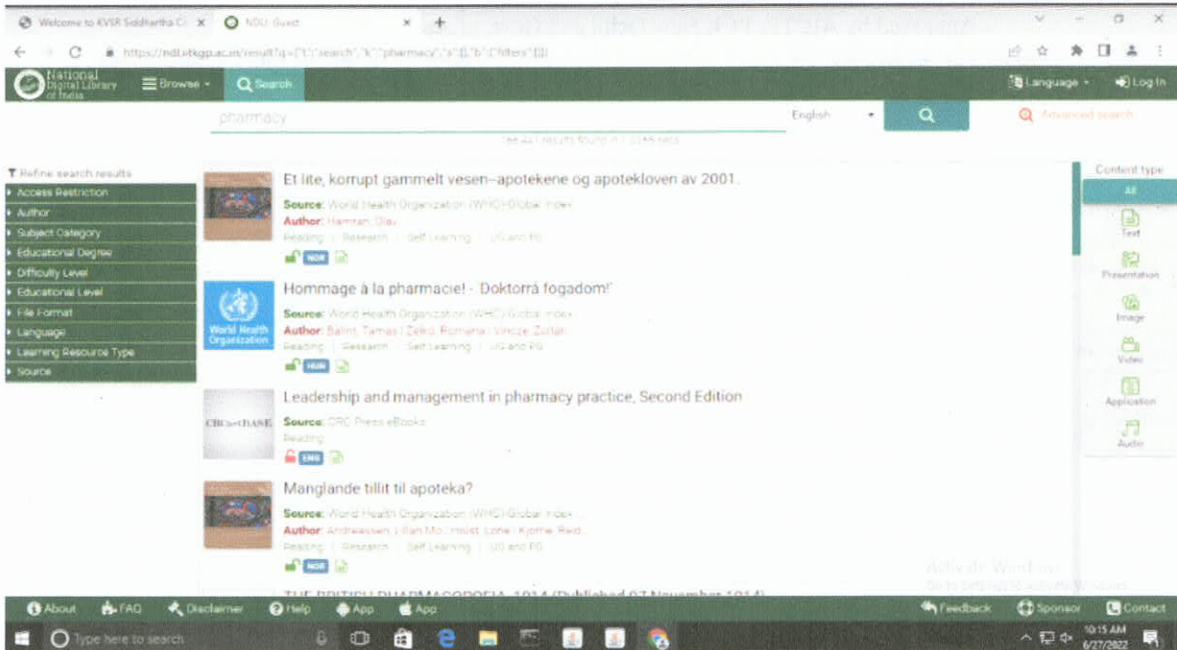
Welcome to KVSR Siddhartha C ×
NDLI: Guest ×
https://ndl.iitkgp.ac.in/result?q={"t":"search","k":"pharmacy","s":[],"b":{"filters":[]}}

National Digital Library of India
Browse
Search
Language
Log In

pharmacy
English
Advanced search
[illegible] results found in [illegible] secs

Refine search results
Access Restriction
Author
Subject Category
Educational Degree
Difficulty Level
Educational Level
File Format
Language
Learning Resource Type
Source

Et lite, korrupt gammelt vesen--apotekene og apotekloven av 2001.
Source: World Health Organization (WHO)-Global Index
Author: Hamran, Olav
Reading | Research | Self Learning | UG and PG
NOR

Hommage à la pharmacie! - Doktorrá fogadom!'
Source: World Health Organization (WHO)-Global Index
Author: Balint, Tamas | Zelko, Romana | Vincze, Zoltan
Reading | Research | Self Learning | UG and PG
HUN

Leadership and management in pharmacy practice, Second Edition
Source: CRC Press eBooks
Reading
ENG

Manglande tillit til apoteka?
Source: World Health Organization (WHO)-Global Index
Author: Andreassen, Lillian Mo | Holst, Lone | Kjome, Reid...
Reading | Research | Self Learning | UG and PG
NOR

THE BRITISH PHARMACOPOEIA, 1914 (Published 07 November 1914)

Content type
All
Text
Presentation
Image
Video
Application
Audio

Activate Windows
Go to Settings to activate Windows.

About
FAQ
Disclaimer
Help
App
App
Feedback
Sponsor
Contact

Type here to search
10:15 AM
6/27/2022